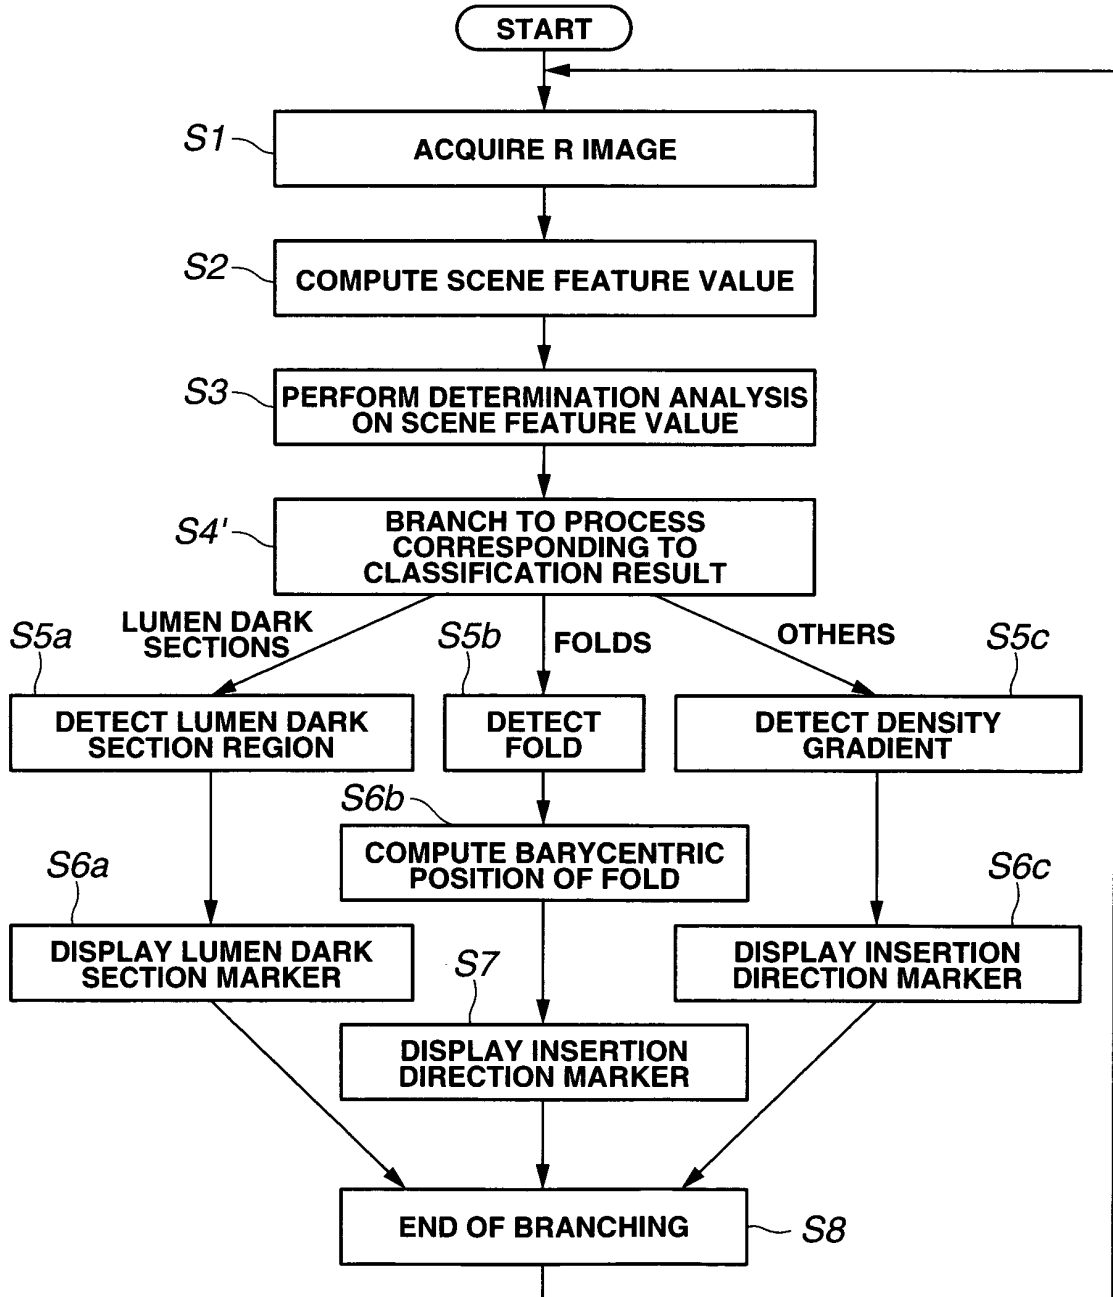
START

S1 ACQUIRE R IMAGE

S2 COMPUTE SCENE FEATURE VALUE

S3 PERFORM DETERMINATION ANALYSIS ON SCENE FEATURE VALUE

S4' BRANCH TO PROCESS CORRESPONDING TO CLASSIFICATION RESULT

LUMEN DARK SECTIONS

FOLDS

OTHERS

S5a DETECT LUMEN DARK SECTION REGION

S5b DETECT FOLD

S5c DETECT DENSITY GRADIENT

S6b COMPUTE BARYCENTRIC POSITION OF FOLD

S6a DISPLAY LUMEN DARK SECTION MARKER

S6c DISPLAY INSERTION DIRECTION MARKER

S7 DISPLAY INSERTION DIRECTION MARKER

END OF BRANCHING S8